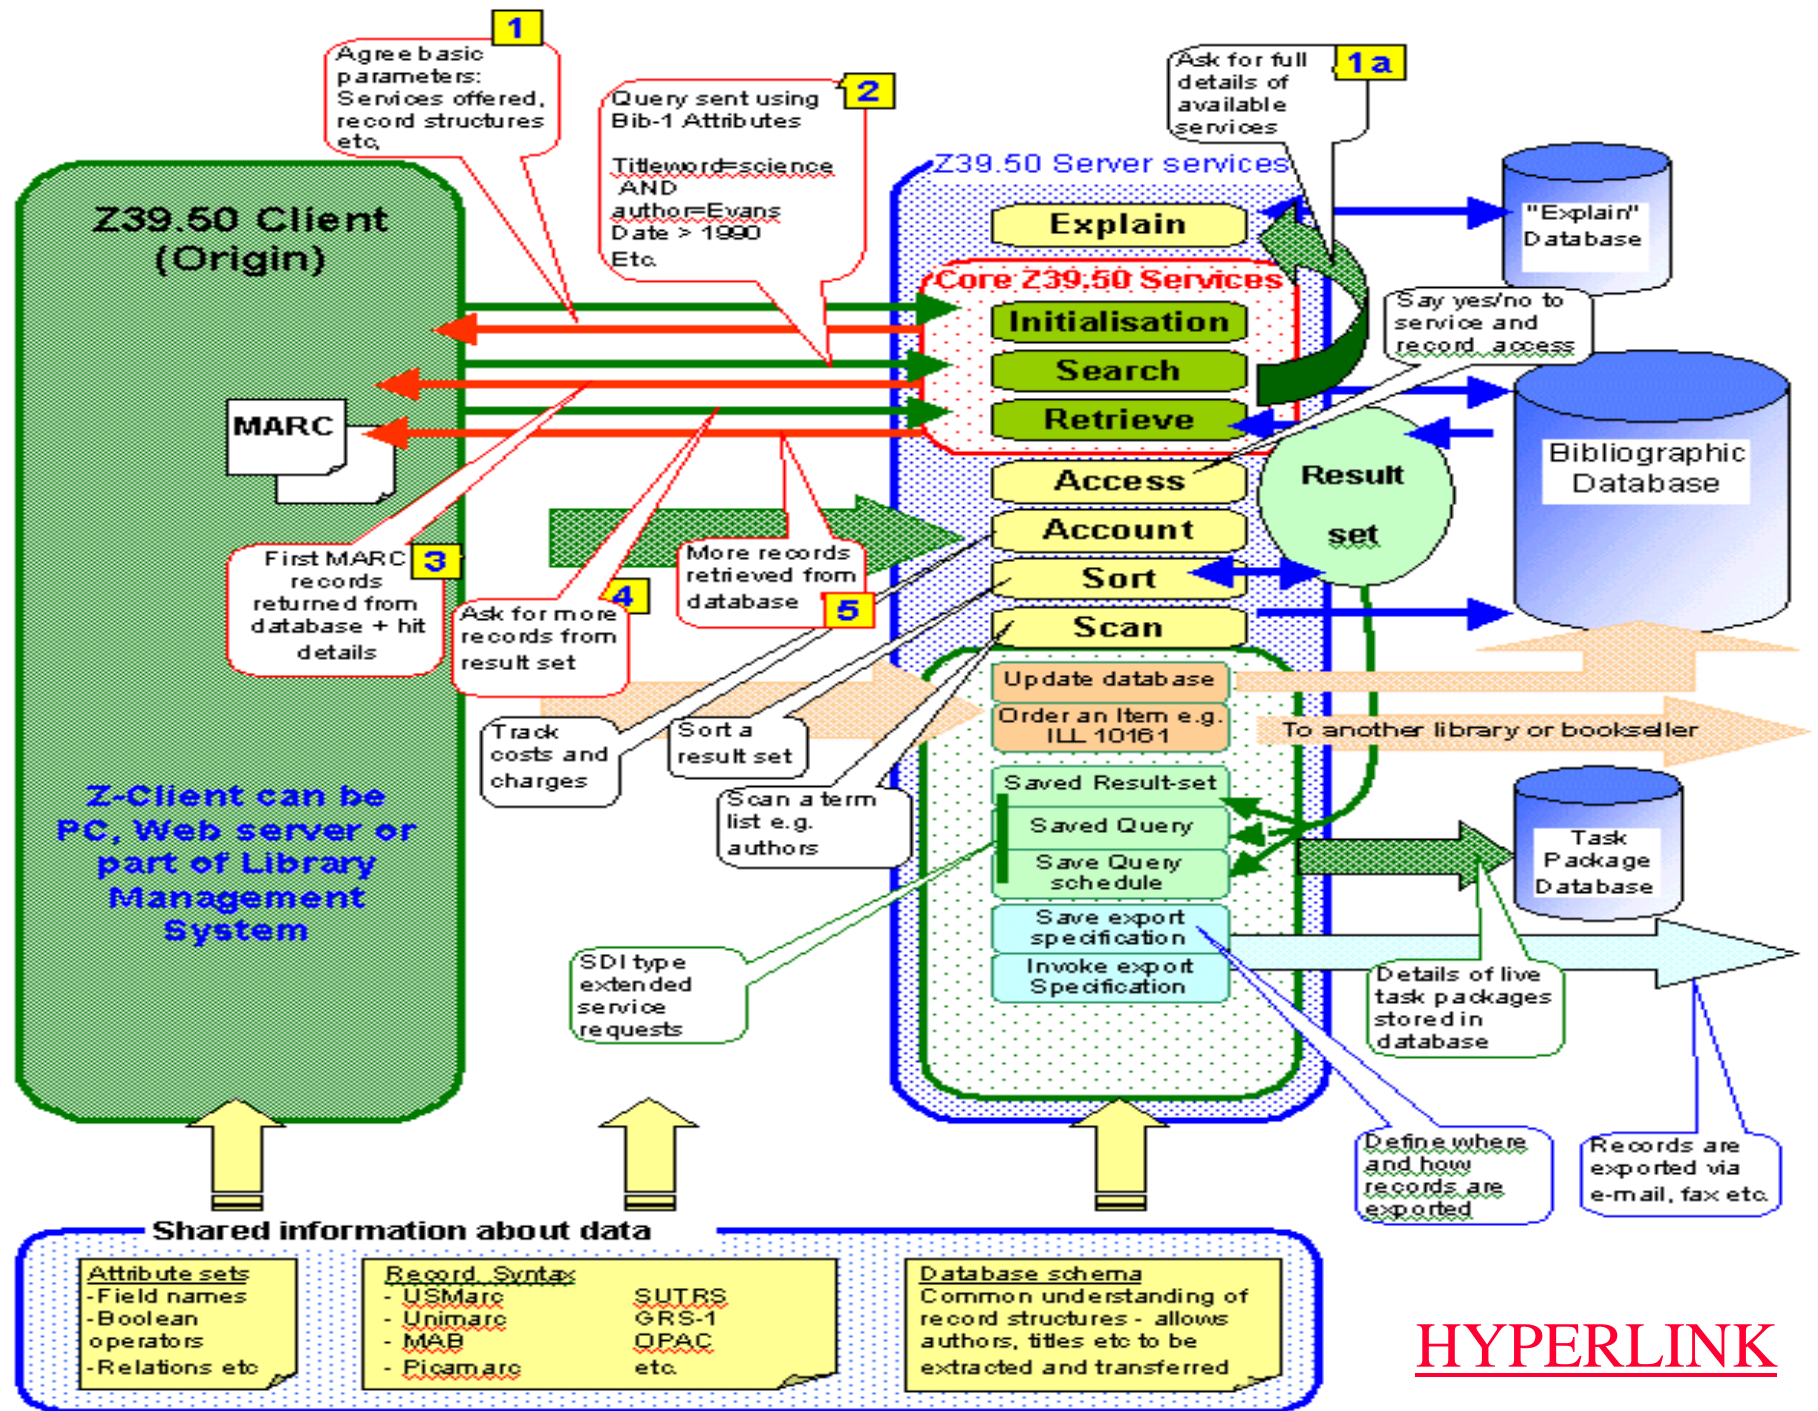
1

Agree basic parameters: Services offered, record structures etc.

2

Query sent using Bib-1 Attributes

Titleword=science AND author=Evans Date > 1990 Etc.

Ask for full details of available services

1a

Z39.50 Client (Origin)

Z39.50 Server services

Explain

"Explain" Database

Core Z39.50 Services

Initialisation

Search

Retrieve

Say yes/no to service and record access

MARC

Access

Result set

Bibliographic Database

Account

Sort

Scan

First MARC records returned from database + hit details

3

4

Ask for more records from result set

More records retrieved from database

5

Update database

Order an Item e.g. ILL 10161

To another library or bookseller

Track costs and charges

Sort a result set

Scan a term list e.g. authors

Saved Result-set

Saved Query

Save Query schedule

Task Package Database

Z-Client can be PC, Web server or part of Library Management System

Save export specification

Invoke export Specification

SDI type extended service requests

Details of live task packages stored in database

Define where and how records are exported

Records are exported via e-mail, fax etc.

Shared information about data

Attribute sets
-Field names
-Boolean operators
-Relations etc

Record Syntax
- USMarc
- Unimarc
- MAB
- Picamarc
SUTRS
GRS-1
OPAC
etc.

Database schema
Common understanding of record structures - allows authors, titles etc to be extracted and transferred

HYPERLINK